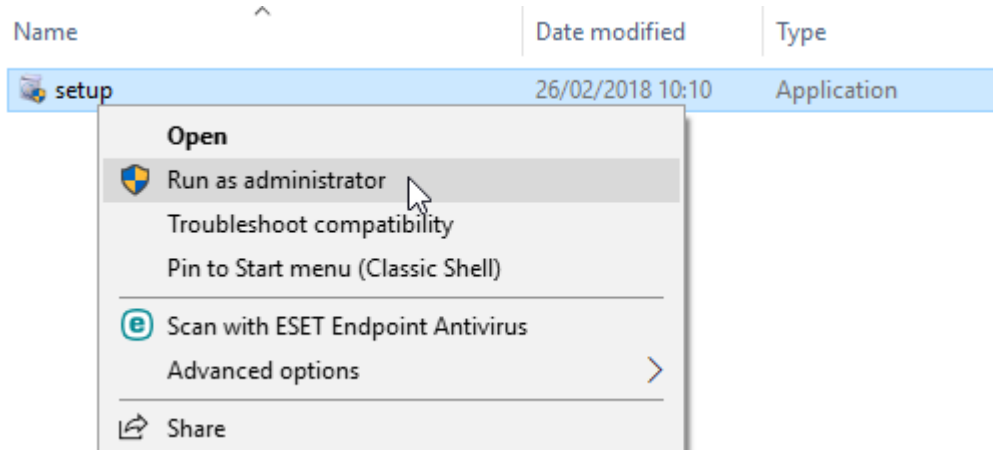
Name

Date modified

Type

setup

26/02/2018 10:10

Application

Open

Run as administrator

Troubleshoot compatibility

Pin to Start menu (Classic Shell)

Scan with ESET Endpoint Antivirus

Advanced options

Share